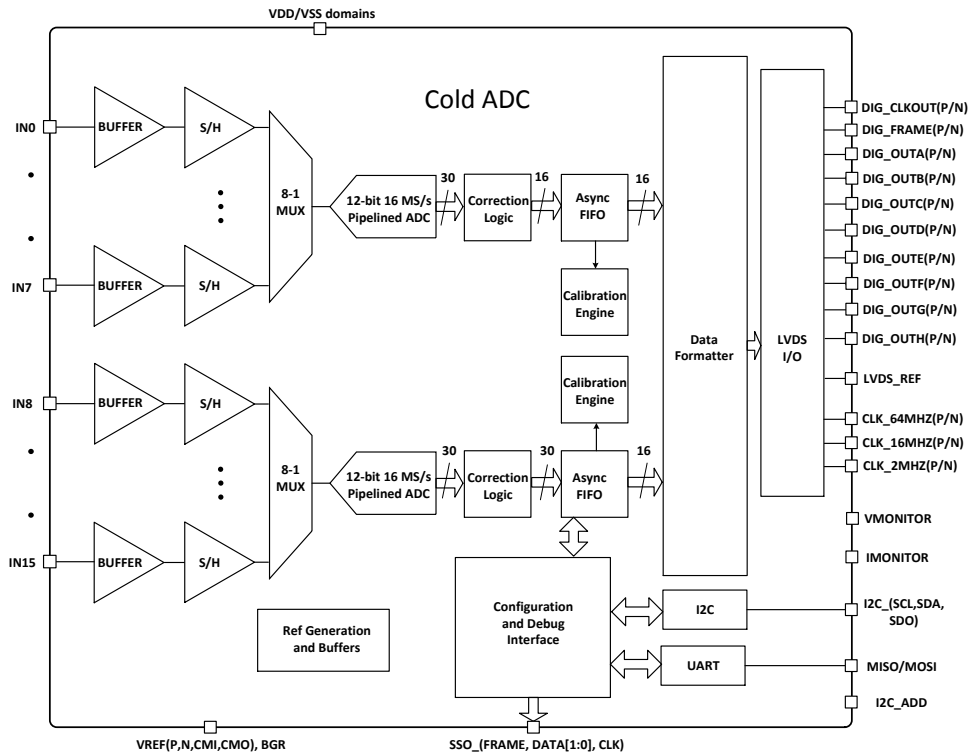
VDD/VSS domains

Cold ADC

IN0

IN7

IN8

IN15

BUFFER

S/H

BUFFER

S/H

BUFFER

S/H

BUFFER

S/H

8-1 MUX

8-1 MUX

12-bit 16 MS/s Pipelined ADC

12-bit 16 MS/s Pipelined ADC

30

Correction Logic

16

Async FIFO

16

Calibration Engine

Calibration Engine

30

Correction Logic

30

Async FIFO

16

Data Formatter

LVDS I/O

DIG_CLKOUT(P/N)
DIG_FRAME(P/N)
DIG_OUTA(P/N)
DIG_OUTB(P/N)
DIG_OUTC(P/N)
DIG_OUTD(P/N)
DIG_OUTE(P/N)
DIG_OUTF(P/N)
DIG_OUTG(P/N)
DIG_OUTH(P/N)
LVDS_REF
CLK_64MHZ(P/N)
CLK_16MHZ(P/N)
CLK_2MHZ(P/N)
VMONITOR
IMONITOR
I2C_(SCL,SDA, SDO)
MISO/MOSI
I2C_ADD

Configuration and Debug Interface

I2C

UART

Ref Generation and Buffers

VREF(P,N,CMI,CMO), BGR

SSO_(FRAME, DATA[1:0], CLK)